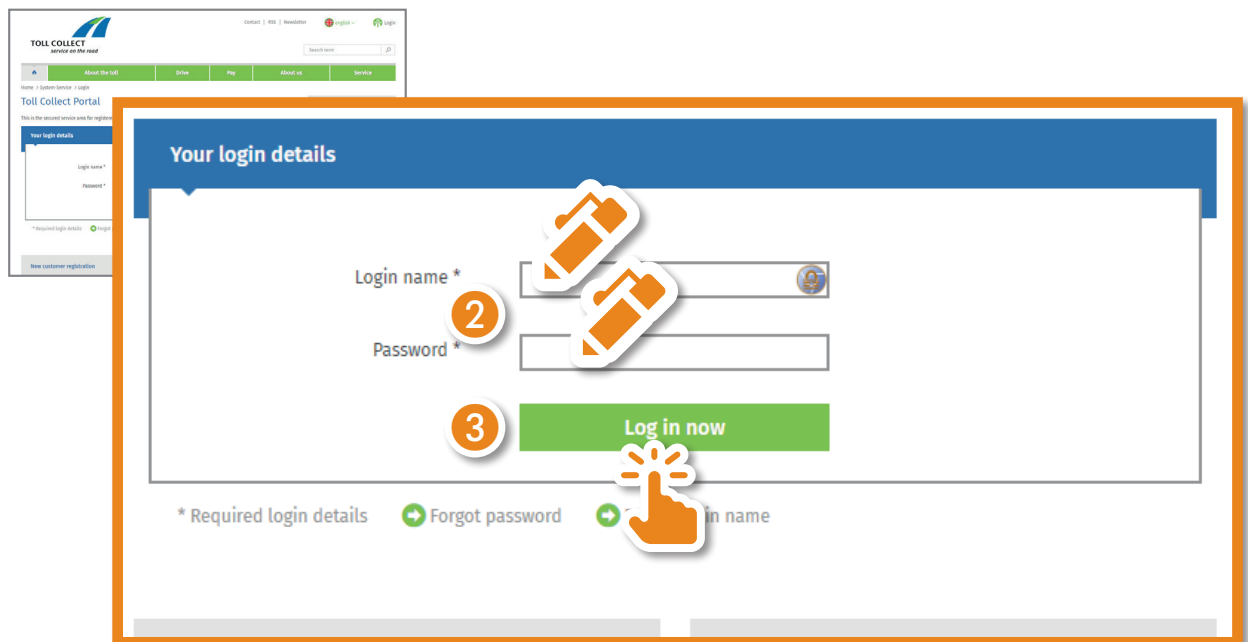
TOLL COLLECT
service on the road

Contact | RSS | Newsletter
english
Login

Search term

About the toll | Drive | Pay | About us | Service

Home > System Service > Login

Toll Collect Portal

This is the secured service area for registere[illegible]

Your login details

Login name *

Password *

* Required login details
Forgot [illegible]

New customer registration

Your login details

Login name *

2

Password *

3

Log in now

* Required login details
Forgot password
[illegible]in name